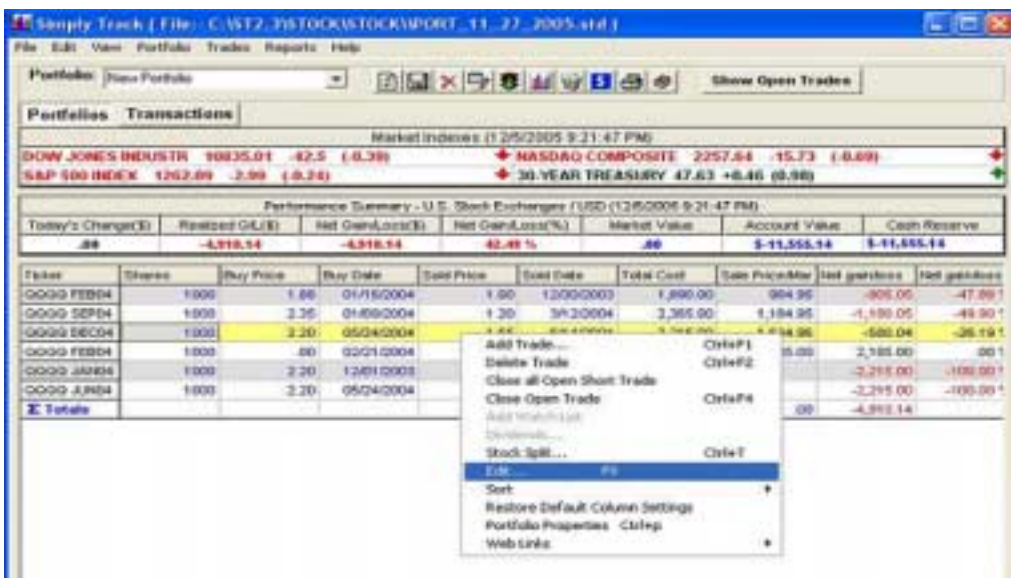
Simply Track ( File: C:\ST2_3\STOCK\STOCK\PORT_11_27_2005.std )

File Edit View Portfolio Trades Reports Help

Portfolio: New Portfolio

Show Open Trades

Portfolios Transactions

Market Indexes (12/5/2005 9:21:47 PM)

DOW JONES INDUSTR 10835.01 -42.5 (-0.39)
NASDAQ COMPOSITE 2257.64 -15.73 (-0.69)
S&P 500 INDEX 1262.09 -2.99 (-0.24)
30-YEAR TREASURY 47.63 +0.46 (0.98)

Performance Summary - U.S. Stock Exchanges / USD (12/5/2005 9:21:47 PM)

| Today's Change($) | Realized G/L($) | Net Gain/Loss($) | Net Gain/Loss(%) | Market Value | Account Value | Cash Reserve |
|---|---|---|---|---|---|---|
| .00 | -4,918.14 | -4,918.14 | 42.40 % | .00 | $-11,555.14 | $-11,555.14 |

| Ticker | Shares | Buy Price | Buy Date | Sold Price | Sold Date | Total Cost | Sale Price/Mer | Net gain/loss | Net gain/loss |
|---|---|---|---|---|---|---|---|---|---|
| GOGG FEB04 | 1000 | 1.88 | 01/16/2004 | 1.00 | 12/30/2003 | 1,890.00 | 984.95 | -905.05 | -47.89 |
| GOGG SEP04 | 1000 | 2.35 | 01/09/2004 | 1.20 | 3/12/2004 | 2,365.00 | 1,184.95 | -1,180.05 | -49.90 |
| GOGG DEC04 | 1000 | 2.20 | 05/24/2004 | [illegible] | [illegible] | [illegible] | 1,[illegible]4.95 | -580.04 | -26.19 |
| GOGG FEB04 | 1000 | .00 | 02/21/2004 | | | | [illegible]5.00 | 2,105.00 | .00 |
| GOGG JAN04 | 1000 | 2.20 | 12/01/2003 | | | | | -2,215.00 | -100.00 |
| GOGG JUN04 | 1000 | 2.20 | 05/24/2004 | | | | | -2,215.00 | -100.00 |
| Σ Totals | | | | | | | .00 | -4,912.14 | |

Add Trade... Ctrl+F1
Delete Trade Ctrl+F2
Close all Open Short Trade
Close Open Trade Ctrl+F4
Add Watch List
Dividends...
Stock Split... Ctrl+T
Edit... F9
Sort
Restore Default Column Settings
Portfolio Properties Ctrl+p
Web Links